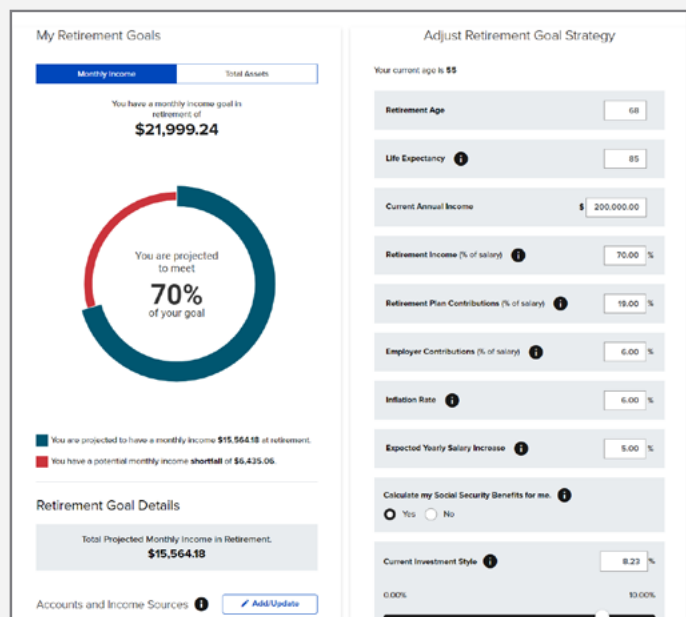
My Retirement Goals

Monthly Income | Total Assets

You have a monthly income goal in retirement of
$21,999.24

You are projected to meet
70%
of your goal

You are projected to have a monthly income $15,564.18 at retirement.

You have a potential monthly income shortfall of $6,435.06.

Retirement Goal Details

Total Projected Monthly Income in Retirement.
$15,564.18

Accounts and Income Sources

Add/Update

Adjust Retirement Goal Strategy

Your current age is 55

Retirement Age 68

Life Expectancy 85

Current Annual Income $ 200,000.00

Retirement Income (% of salary) 70.00 %

Retirement Plan Contributions (% of salary) 19.00 %

Employer Contributions (% of salary) 6.00 %

Inflation Rate 6.00 %

Expected Yearly Salary Increase 5.00 %

Calculate my Social Security Benefits for me.

Yes No

Current Investment Style 8.23 %

0.00% 10.00%